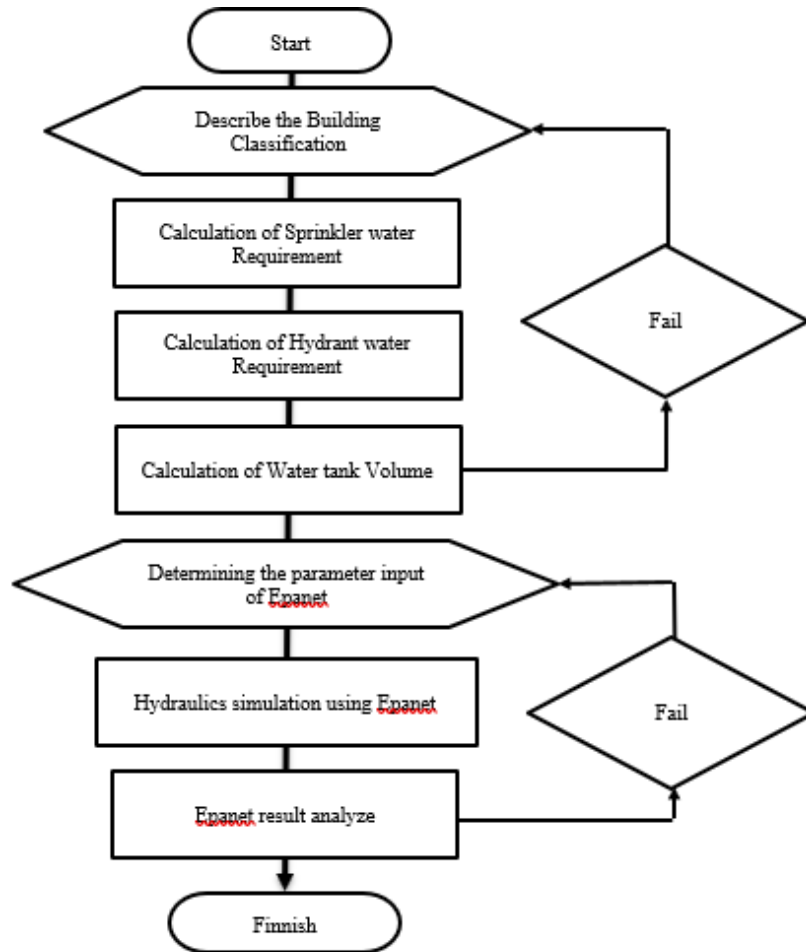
Start

Describe the Building Classification

Calculation of Sprinkler water Requirement

Calculation of Hydrant water Requirement

Calculation of Water tank Volume

Fail

Determining the parameter input of Epanet

Hydraulics simulation using Epanet

Epanet result analyze

Fail

Finnish